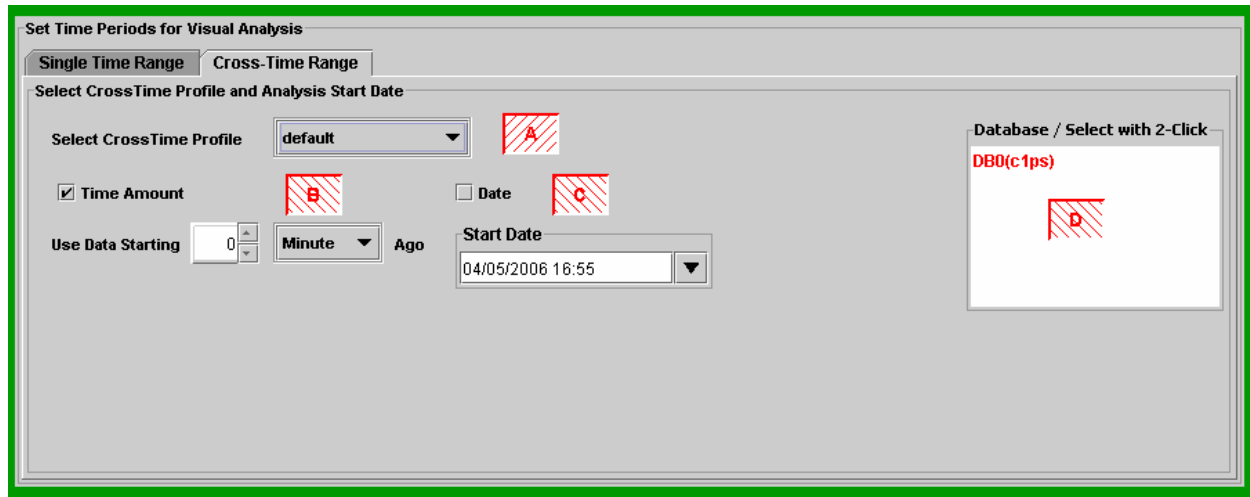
Set Time Periods for Visual Analysis

Single Time Range

Cross-Time Range

Select CrossTime Profile and Analysis Start Date

Select CrossTime Profile

default

A

Database / Select with 2-Click

DB0(c1ps)

D

Time Amount

B

Date

C

Use Data Starting

0

Minute

Ago

Start Date

04/05/2006 16:55